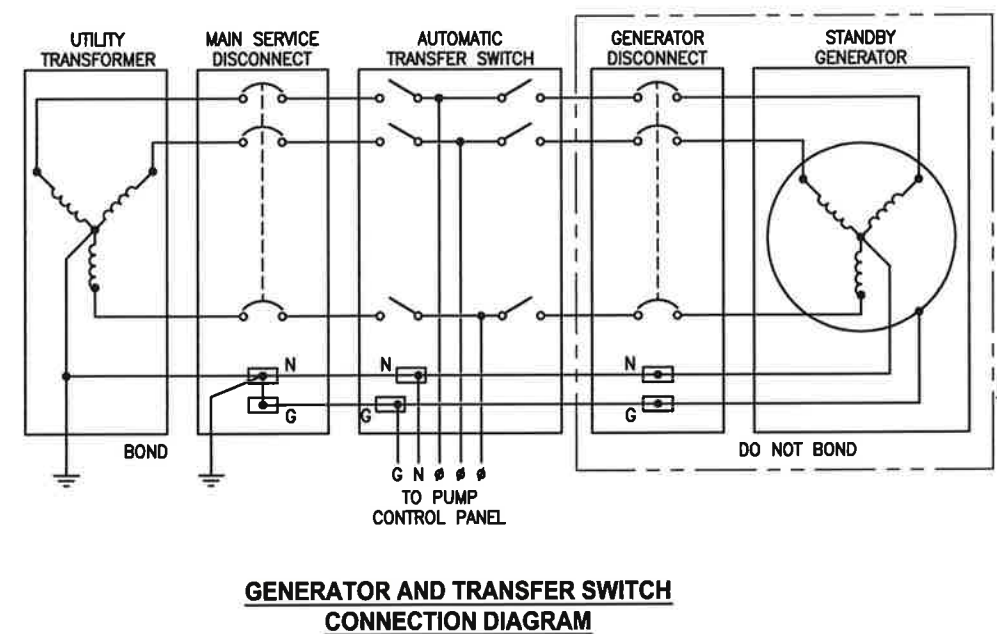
UTILITY TRANSFORMER

MAIN SERVICE DISCONNECT

AUTOMATIC TRANSFER SWITCH

GENERATOR DISCONNECT

STANDBY GENERATOR

N

G

N

G

N

G

BOND

DO NOT BOND

G N ø ø ø
TO PUMP
CONTROL PANEL

GENERATOR AND TRANSFER SWITCH CONNECTION DIAGRAM